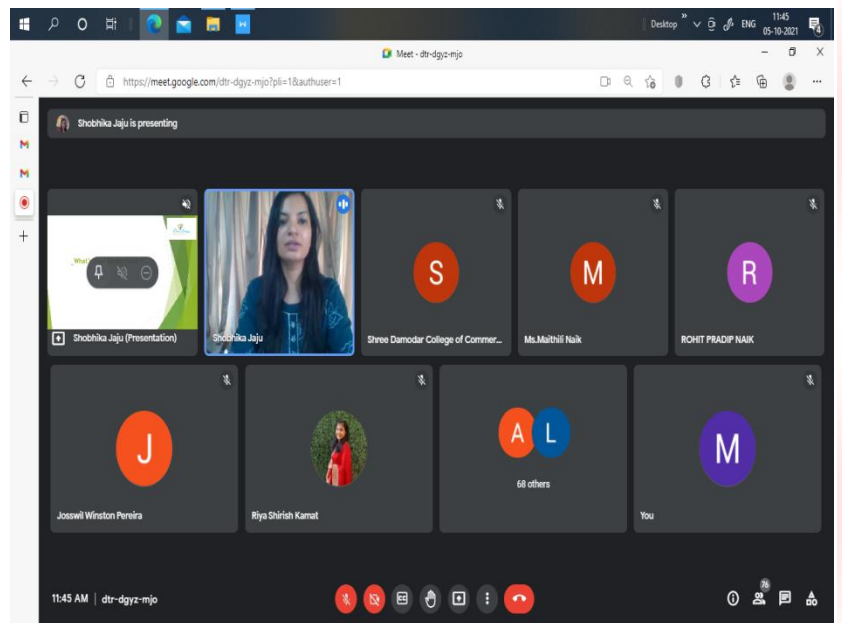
Desktop ENG 11:45 05-10-2021 4

Meet - dtr-dgyz-mjo

https://meet.google.com/dtr-dgyz-mjo?pli=1&authuser=1

Shobhika Jaju is presenting

What

Shobhika Jaju (Presentation)

Shobhika Jaju

S

Shree Damodar College of Commer...

M

Ms.Maithili Naik

R

ROHIT PRADIP NAIK

J

Josswil Winston Pereira

Riya Shirish Kamat

A L

68 others

M

You

11:45 AM | dtr-dgyz-mjo

76